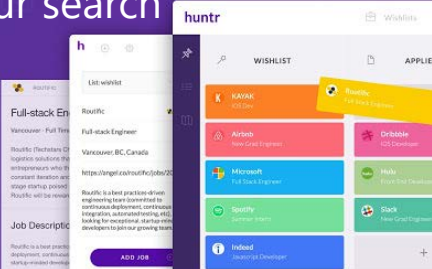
ur search

Routific

Full-stack Eng

Vancouver · Full Time

Routific (Techstars C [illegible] logistics solutions the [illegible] entrepreneurs who the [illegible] constant iteration and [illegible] stage startup possibl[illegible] Routific will be ensuri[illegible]

Job Descripti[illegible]

Routific is a best practic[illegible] deployment, continuou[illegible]

h

List: wishlist

Routific

Full-stack Engineer

Vancouver, BC, Canada

https://angel.co/routific/jobs/20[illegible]

Routific is a best practices-driven engineering team (committed to continuous deployment, continuous integration, automated testing, etc), looking for exceptional, startup-minded developers to join our growing team.

ADD JOB

huntr

Wishlists

WISHLIST

APPLIE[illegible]

KAYAK
iOS Dev

Routific
Full Stack Engineer

Airbnb
New Grad Engineer

Dribbble
iOS Developer

Microsoft
Full Stack Engineer

Hulu
Front End Developer

Spotify
Summer Intern

Slack
New Grad Engineer

Indeed
Javascript Developer

+